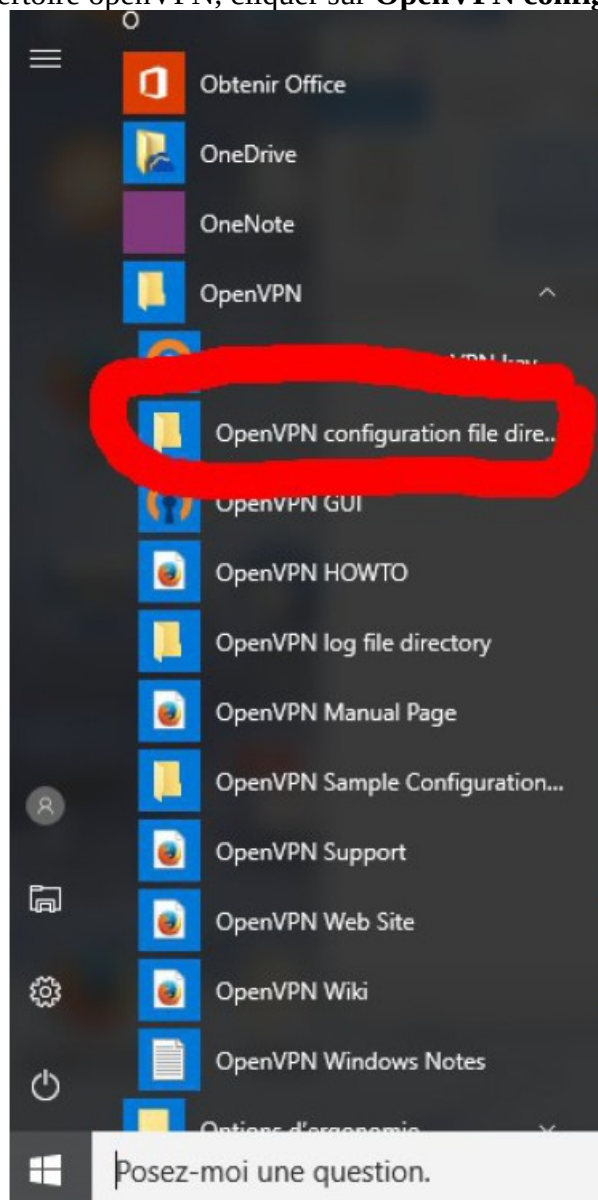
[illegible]ertoire openVPN, cliquer sur OpenVPN config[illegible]

O

Obtenir Office

OneDrive

OneNote

OpenVPN

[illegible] VPN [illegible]

OpenVPN configuration file dire...

OpenVPN GUI

OpenVPN HOWTO

OpenVPN log file directory

OpenVPN Manual Page

OpenVPN Sample Configuration...

OpenVPN Support

OpenVPN Web Site

OpenVPN Wiki

OpenVPN Windows Notes

Options d'ergonomie

Posez-moi une question.